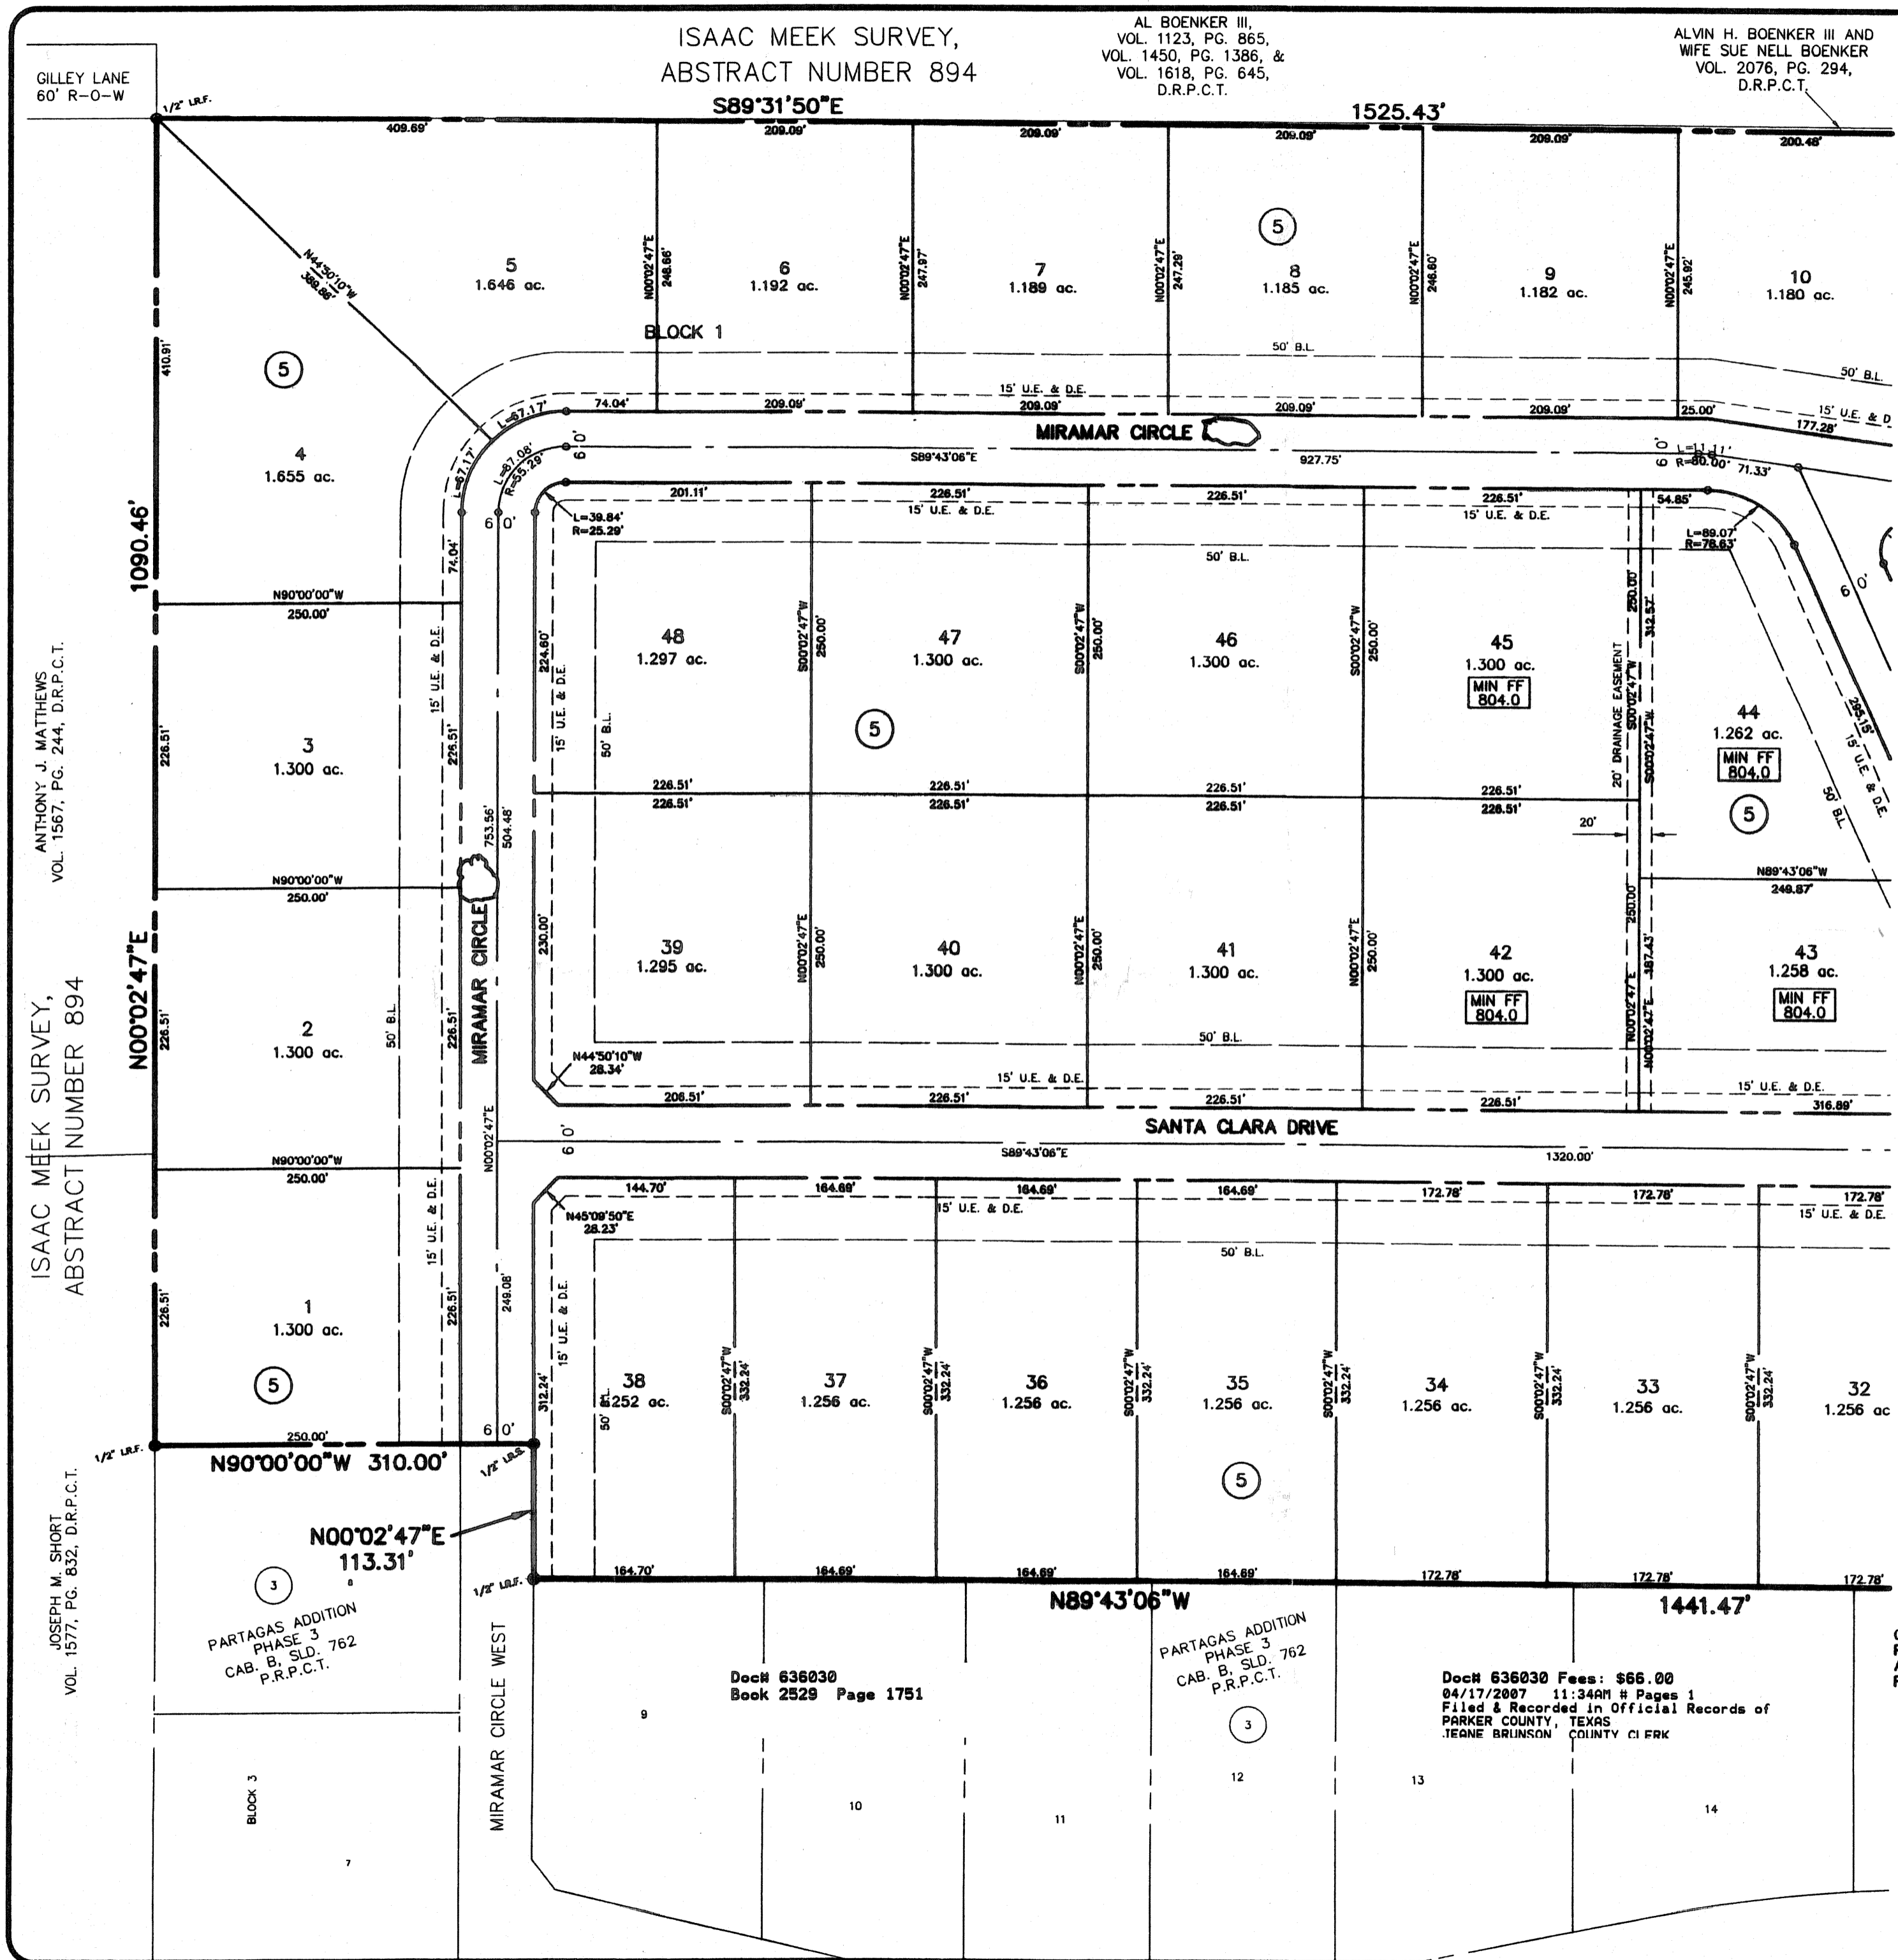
ISAAC MEEK SURVEY,
ABSTRACT NUMBER 894

AL BOENKER III,
VOL. 1123, PG. 865,
VOL. 1450, PG. 1386, &
VOL. 1618, PG. 645,
D.R.P.C.T.

ALVIN H. BOENKER III AND
WIFE SUE NELL BOENKER
VOL. 2076, PG. 294,
D.R.P.C.T.

GILLEY LANE
60' R-O-W

1/2" I.R.F.

S89°31'50"E 1525.43'

409.69' 209.09' 209.09' 209.09' 209.09' 200.48'

N44°50'10"W 388.68'

5
1.646 ac.

N00°02'47"E 248.86'

6
1.192 ac.

N00°02'47"E 247.97'

7
1.189 ac.

N00°02'47"E 247.29'

5

8
1.185 ac.

N00°02'47"E 246.60'

9
1.182 ac.

N00°02'47"E 245.92'

10
1.180 ac.

BLOCK 1

50' B.L.

50' B.L.

5

410.91'

15' U.E. & D.E.

74.04' 209.09' 209.09' 209.09' 209.09' 25.00' 177.28'

L=67.17'

L=87.08' R=55.29'

MIRAMAR CIRCLE

15' U.E. & D

4
1.655 ac.

S89°43'06"E 927.75'

60'

L=11.11' R=60.00' 71.33'

60'

201.11' 226.51' 226.51' 226.51' 54.85'

15' U.E. & D.E. 15' U.E. & D.E.

L=39.84' R=25.29'

L=89.07' R=78.63'

1090.46'

74.04'

50' B.L.

N90°00'00"W 250.00'

48
1.297 ac.

S00°02'47"W 250.00'

47
1.300 ac.

S00°02'47"W 250.00'

46
1.300 ac.

S00°02'47"W 250.00'

45
1.300 ac.
MIN FF 804.0

20' DRAINAGE EASEMENT

250.00' 312.57' S00°02'47"W S00°02'47"W

60'

265.15'

224.60'

15' U.E. & D.E.

50' B.L.

15' U.E. & D.E.

5

44
1.262 ac.
MIN FF 804.0

15' U.E. & D.E.

ANTHONY J. MATTHEWS
VOL. 1567, PG. 244, D.R.P.C.T.

226.51'

3
1.300 ac.

226.51'

226.51' 226.51' 226.51' 226.51'
226.51' 226.51' 226.51' 226.51'

50' B.L.

5

20'

753.56' 504.48'

N90°00'00"W 250.00'

N89°43'06"W 249.87'

MIRAMAR CIRCLE

230.00'

39
1.295 ac.

N00°02'47"E 250.00'

40
1.300 ac.

N00°02'47"E 250.00'

41
1.300 ac.

N00°02'47"E 250.00'

42
1.300 ac.
MIN FF 804.0

250.00' 387.43'

N00°02'47"E N00°02'47"E

43
1.258 ac.
MIN FF 804.0

N00°02'47"E

226.51'

2
1.300 ac.

50' B.L.

226.51'

50' B.L.

N44°50'10"W 28.34'

15' U.E. & D.E.

15' U.E. & D.E.

206.51' 226.51' 226.51' 226.51' 316.89'

ISAAC MEEK SURVEY,
ABSTRACT NUMBER 894

N00°02'47"E

N00°02'47"E

60'

SANTA CLARA DRIVE

S89°43'06"E 1320.00'

N90°00'00"W 250.00'

144.70' 164.69' 164.69' 164.69' 172.78' 172.78' 172.78'

N45°09'50"E 28.23'

15' U.E. & D.E. 15' U.E. & D.E.

15' U.E. & D.E.

50' B.L.

15' U.E. & D.E.

249.08'

226.51'

1
1.300 ac.

226.51'

15' U.E. & D.E.

312.24'

38
1.252 ac.

50' B.L.

S00°02'47"W 332.24'

37
1.256 ac.

S00°02'47"W 332.24'

36
1.256 ac.

S00°02'47"W 332.24'

35
1.256 ac.

S00°02'47"W 332.24'

34
1.256 ac.

S00°02'47"W 332.24'

33
1.256 ac.

S00°02'47"W 332.24'

32
1.256 ac

5

250.00'

60'

1/2" I.R.F.

N90°00'00"W 310.00'

1/2" I.R.S.

5

N00°02'47"E
113.31'

JOSEPH M. SHORT
VOL. 1577, PG. 832, D.R.P.C.T.

3

8

PARTAGAS ADDITION
PHASE 3
CAB. B, SLD. 762
P.R.P.C.T.

1/2" I.R.F.

164.70' 164.69' 164.69' 164.69' 172.78' 172.78' 172.78'

N89°43'06"W 1441.47'

MIRAMAR CIRCLE WEST

PARTAGAS ADDITION
PHASE 3
CAB. B, SLD. 762
P.R.P.C.T.

Doc# 636030
Book 2529 Page 1751

Doc# 636030 Fees: $66.00
04/17/2007 11:34AM # Pages 1
Filed & Recorded in Official Records of
PARKER COUNTY, TEXAS
JEANE BRUNSON COUNTY CLERK

9

3

12

13

BLOCK 3

10

11

14

7